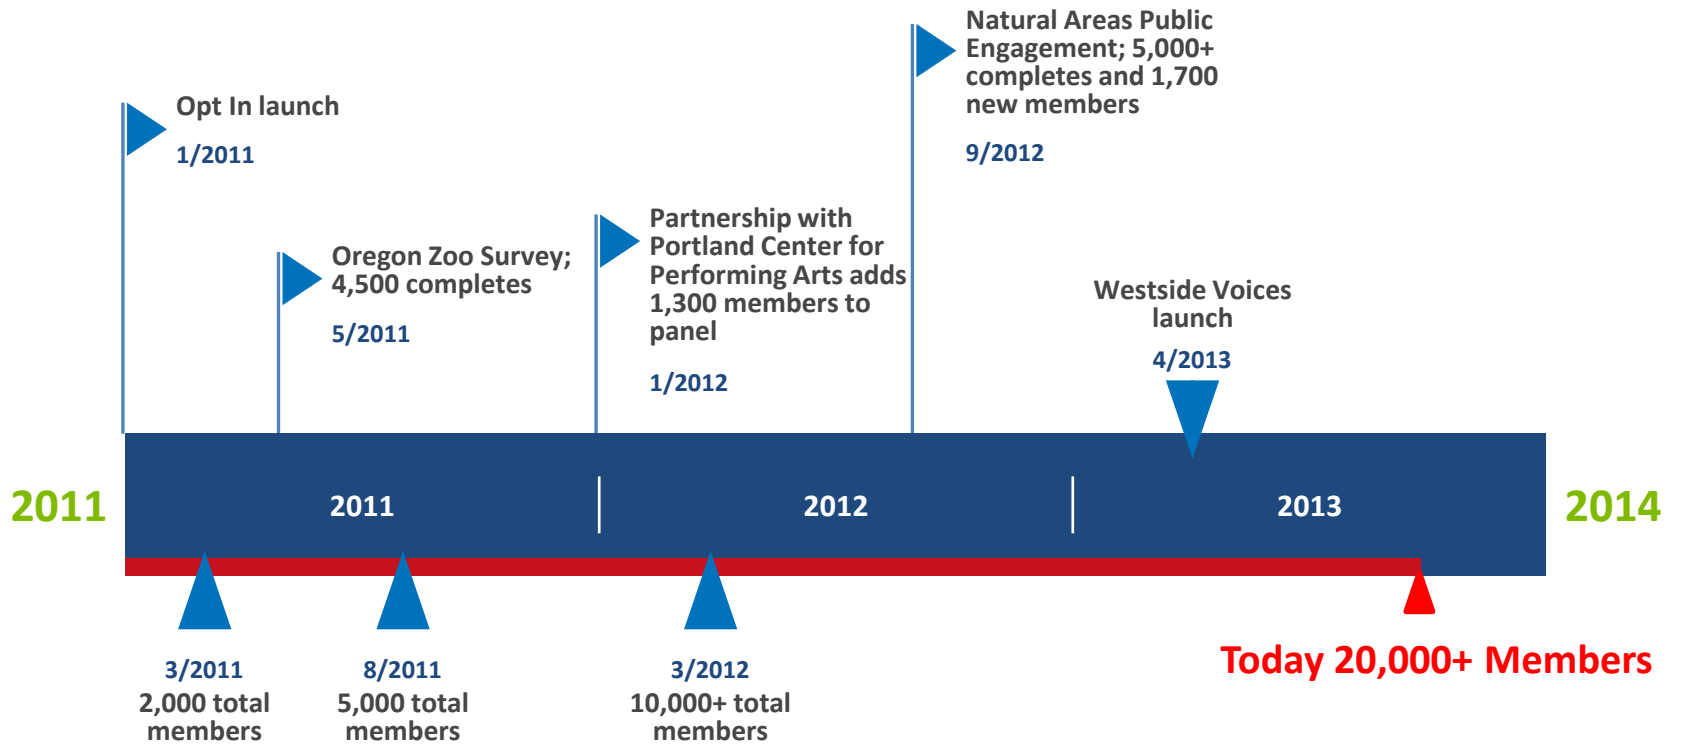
Natural Areas Public Engagement; 5,000+ completes and 1,700 new members

9/2012

Opt In launch

1/2011

Oregon Zoo Survey; 4,500 completes

5/2011

Partnership with Portland Center for Performing Arts adds 1,300 members to panel

1/2012

Westside Voices launch

4/2013

2011

2011

2012

2013

2014

3/2011
2,000 total members

8/2011
5,000 total members

3/2012
10,000+ total members

Today 20,000+ Members